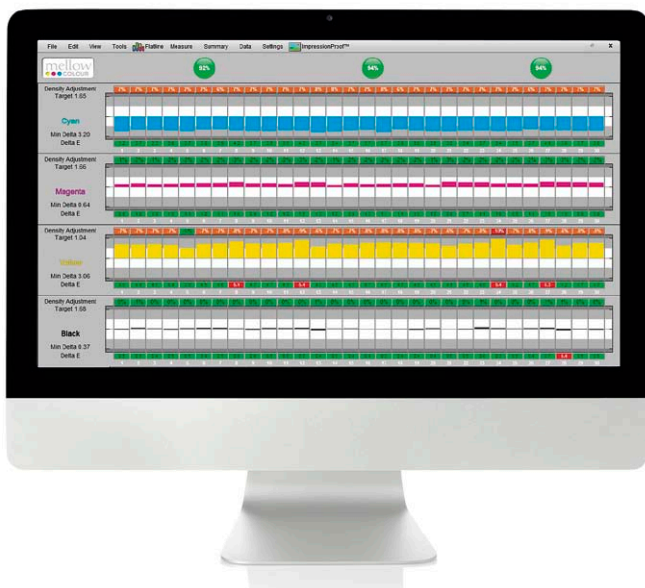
File Edit View Tools Flatline Measure Summary Data Settings ImpressionProof™

mellow COLOUR

92%

94%

94%

Density Adjustment
Target 1.65

Cyan

Min Delta 3.20
Delta E

Density Adjustment
Target 1.66

Magenta

Min Delta 8.64
Delta E

Density Adjustment
Target 1.04

Yellow

Min Delta 3.06
Delta E

Density Adjustment
Target 1.68

Black

Min Delta 6.37
Delta E